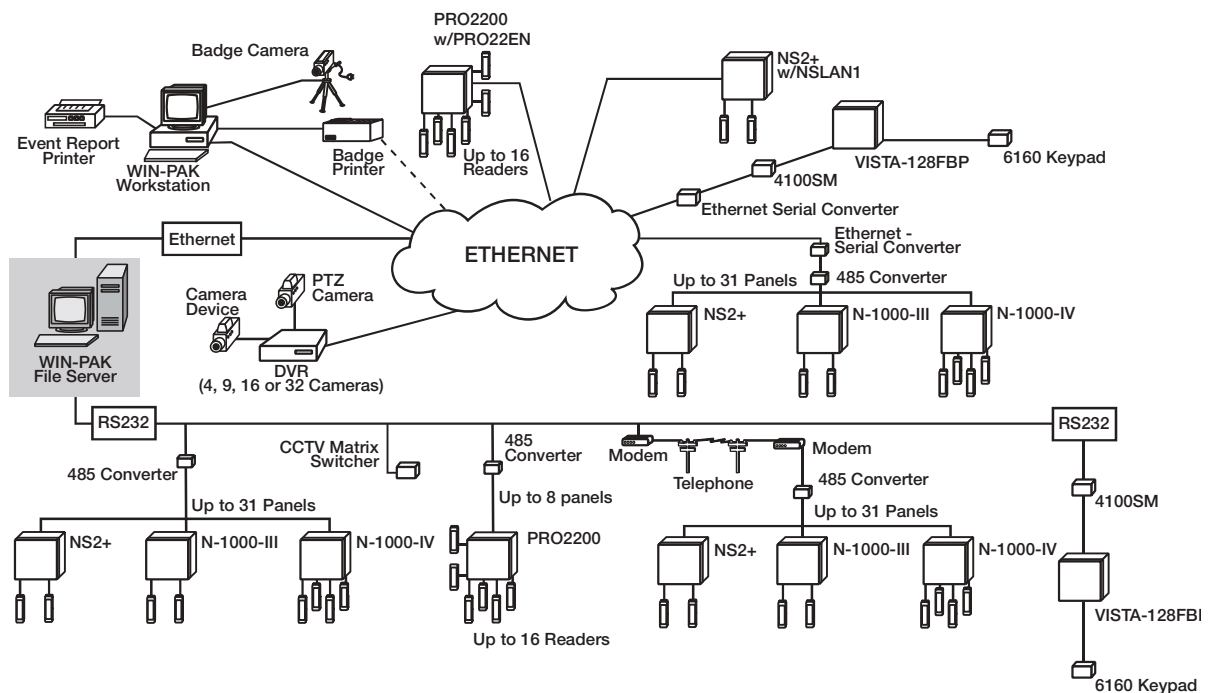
Badge Camera

PRO2200
w/PRO22EN

NS2+
w/NSLAN1

Event Report
Printer

WIN-PAK
Workstation

Badge
Printer

Up to 16
Readers

VISTA-128FBP

6160 Keypad

4100SM

Ethernet Serial Converter

Ethernet

ETHERNET

Ethernet -
Serial Converter

485 Converter

Up to 31 Panels

PTZ
Camera

Camera
Device

NS2+

N-1000-III

N-1000-IV

WIN-PAK
File Server

DVR
(4, 9, 16 or 32 Cameras)

RS232

RS232

485 Converter

CCTV Matrix
Switcher

485
Converter

Modem

Modem

Telephone

485 Converter

Up to 8 panels

Up to 31 Panels

4100SM

Up to 31 Panels

NS2+

N-1000-III

N-1000-IV

PRO2200

NS2+

N-1000-III

N-1000-IV

VISTA-128FBI

Up to 16 Readers

6160 Keypad